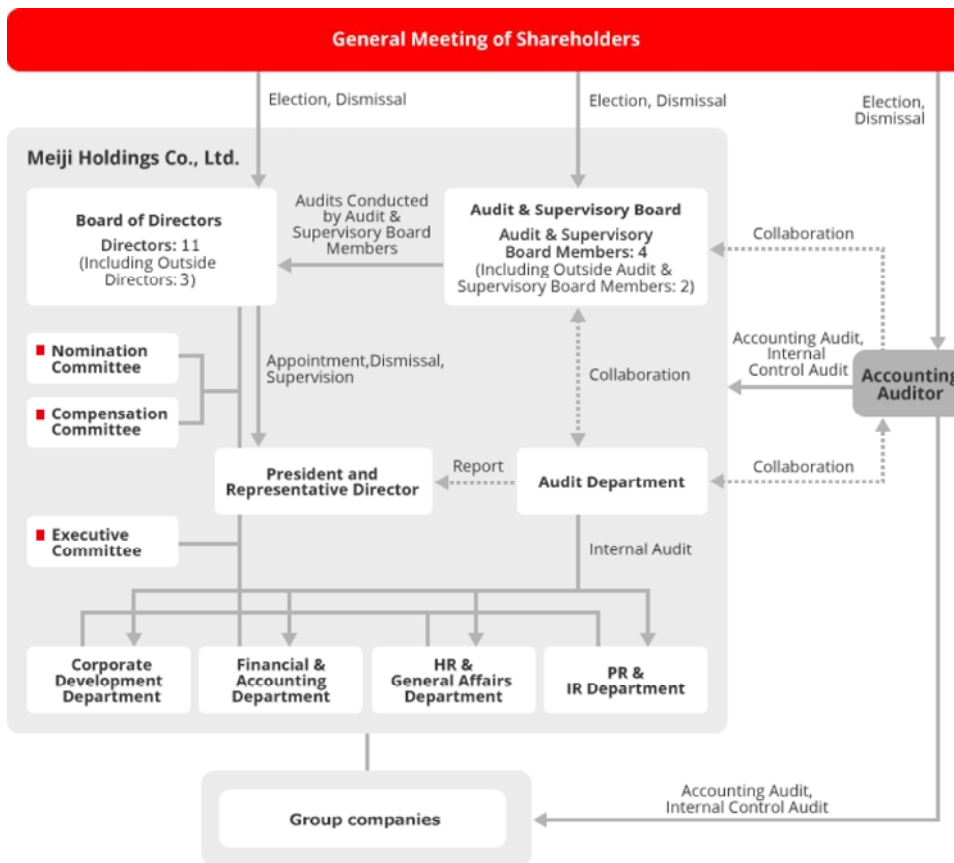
General Meeting of Shareholders

Election, Dismissal

Election, Dismissal

Election, Dismissal

Meiji Holdings Co., Ltd.

Board of Directors
Directors: 11
(Including Outside Directors: 3)

Audits Conducted by Audit & Supervisory Board Members

Audit & Supervisory Board
Audit & Supervisory Board Members: 4
(Including Outside Audit & Supervisory Board Members: 2)

Collaboration

Nomination Committee

Compensation Committee

Appointment,Dismissal, Supervision

Collaboration

Accounting Audit, Internal Control Audit

Accounting Auditor

President and Representative Director

Report

Audit Department

Collaboration

Executive Committee

Internal Audit

Corporate Development Department

Financial & Accounting Department

HR & General Affairs Department

PR & IR Department

Group companies

Accounting Audit, Internal Control Audit